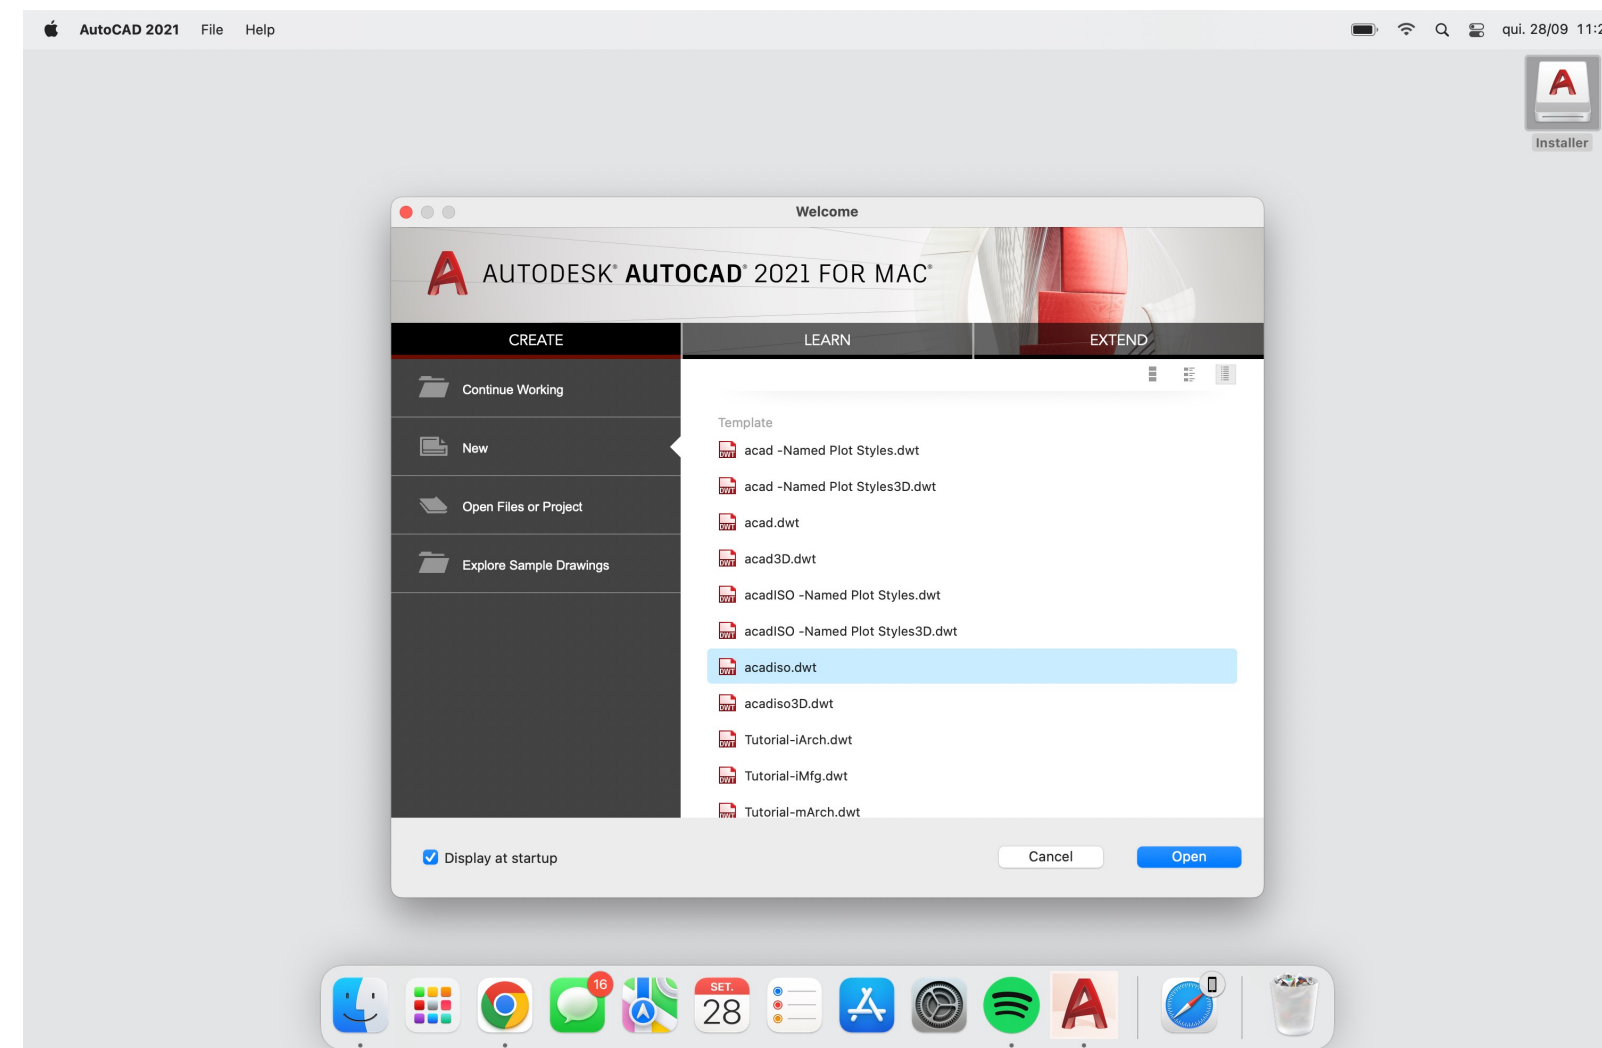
AutoCAD 2021 File Help

qui. 28/09 11:

Installer

Welcome

AUTODESK® AUTOCAD® 2021 FOR MAC®

CREATE

LEARN

EXTEND

Continue Working

New

Open Files or Project

Explore Sample Drawings

Template

acad -Named Plot Styles.dwt

acad -Named Plot Styles3D.dwt

acad.dwt

acad3D.dwt

acadISO -Named Plot Styles.dwt

acadISO -Named Plot Styles3D.dwt

acadiso.dwt

acadiso3D.dwt

Tutorial-iArch.dwt

Tutorial-iMfg.dwt

Tutorial-mArch.dwt

Display at startup

Cancel

Open

16

SET.

28